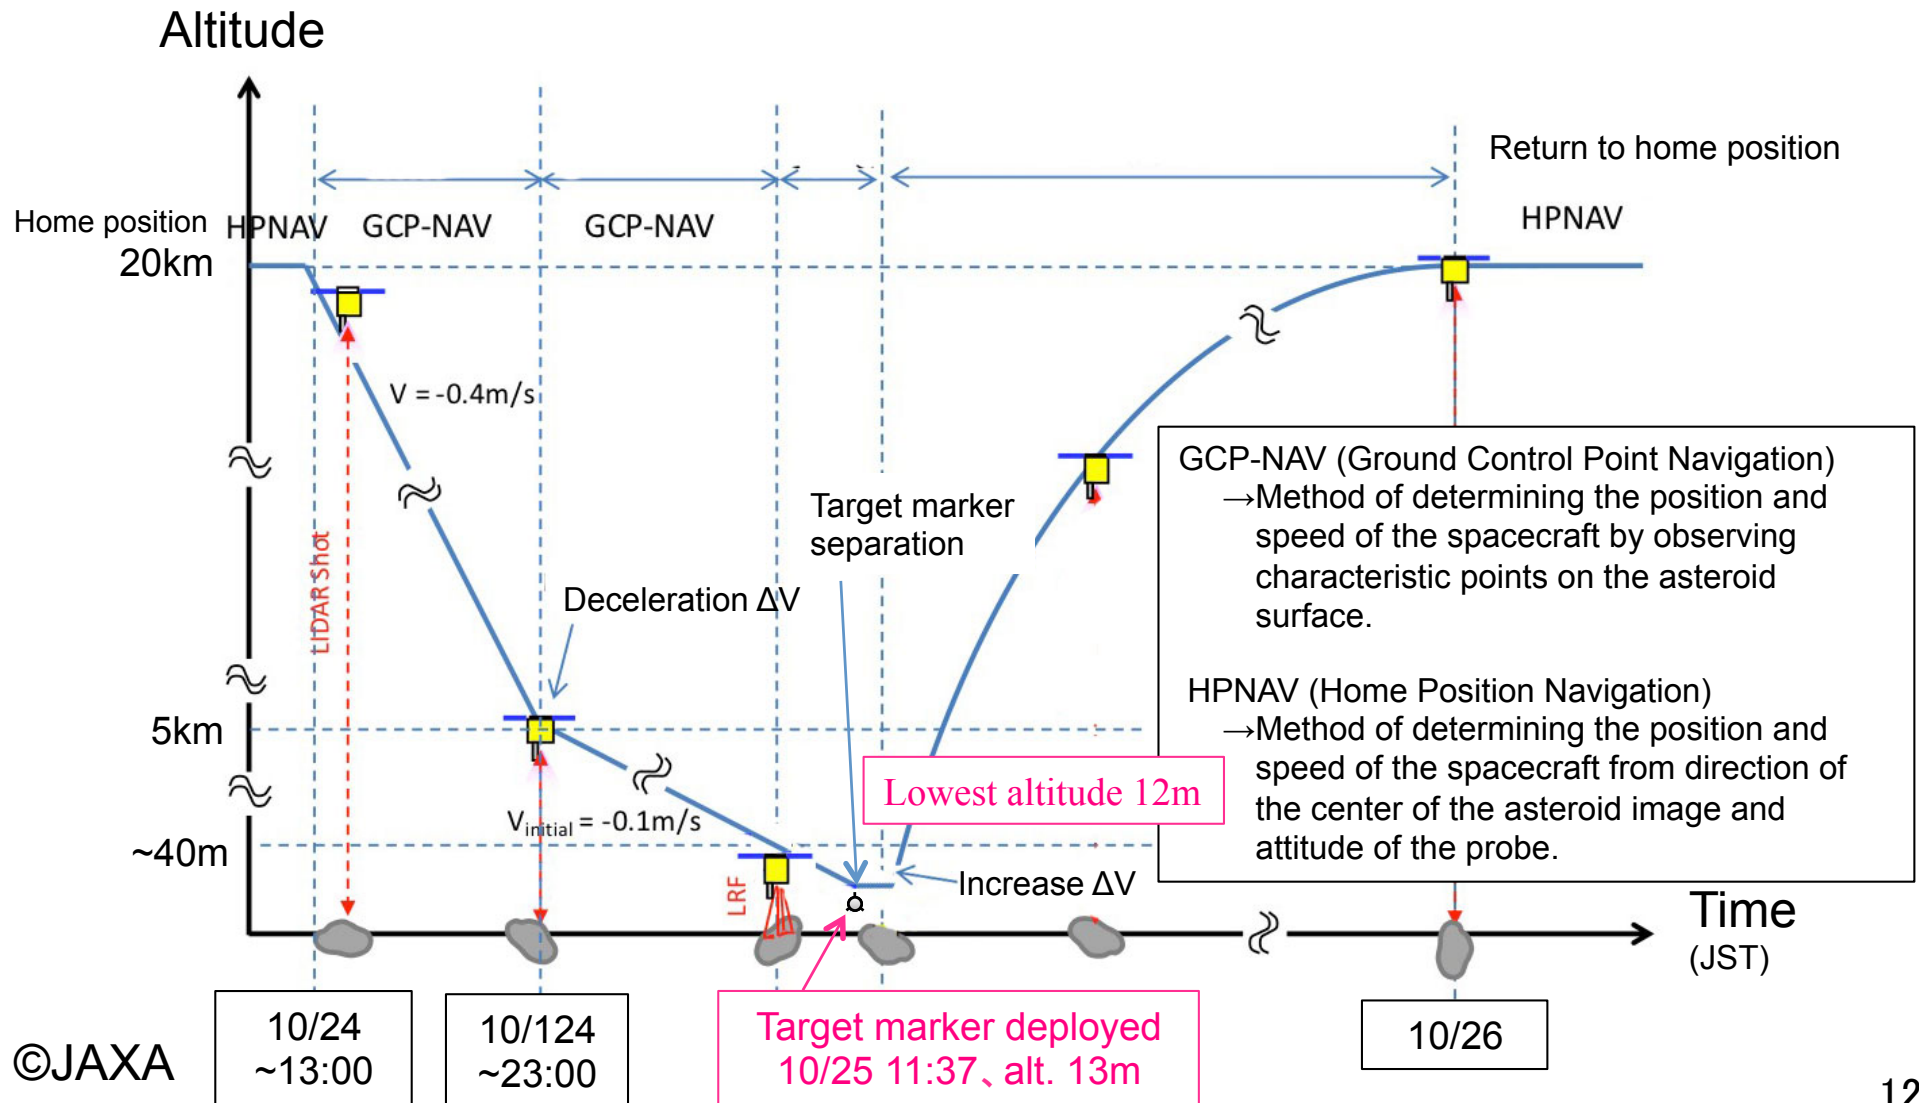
Altitude

Return to home position

Home position HPNAV GCP-NAV GCP-NAV HPNAV

20km

V = -0.4m/s

LIDAR Shot

Target marker separation

Deceleration ΔV

GCP-NAV (Ground Control Point Navigation)
→Method of determining the position and speed of the spacecraft by observing characteristic points on the asteroid surface.

HPNAV (Home Position Navigation)
→Method of determining the position and speed of the spacecraft from direction of the center of the asteroid image and attitude of the probe.

5km

Lowest altitude 12m

$V_{initial}$ = -0.1m/s

~40m

LRF

Increase ΔV

Time
(JST)

©JAXA

10/24
~13:00

10/124
~23:00

Target marker deployed
10/25 11:37、alt. 13m

10/26

12